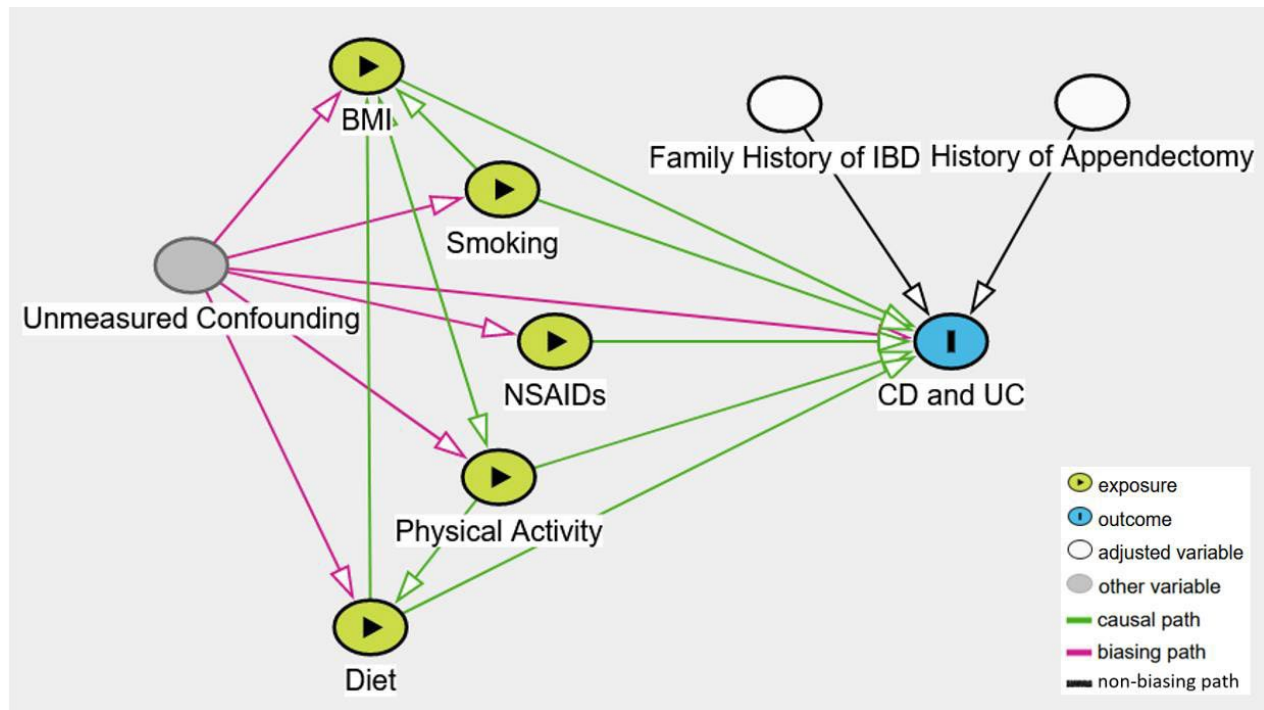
BMI

Family History of IBD

History of Appendectomy

Smoking

Unmeasured Confounding

NSAIDs

CD and UC

Physical Activity

Diet

exposure
outcome
adjusted variable
other variable
causal path
biasing path
non-biasing path